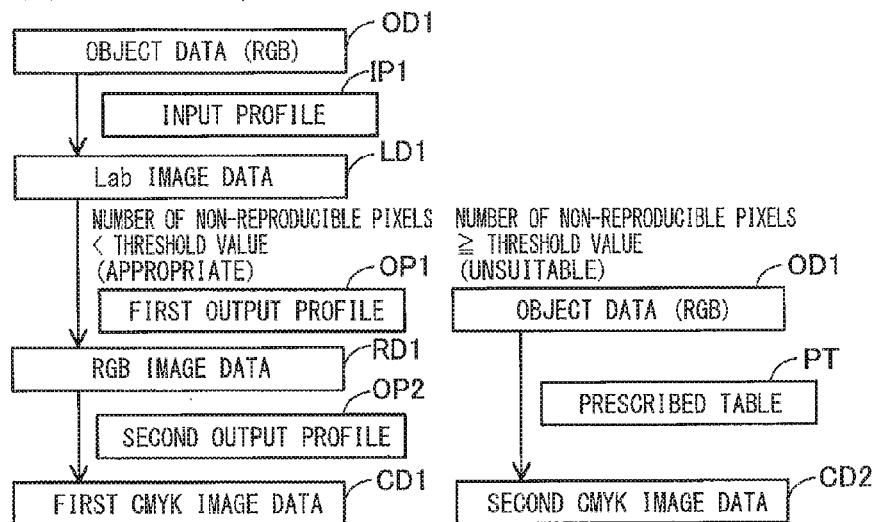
OD1
OBJECT DATA (RGB)
IP1
INPUT PROFILE
LD1
Lab IMAGE DATA
NUMBER OF NON-REPRODUCIBLE PIXELS < THRESHOLD VALUE (APPROPRIATE)
OP1
FIRST OUTPUT PROFILE
RD1
RGB IMAGE DATA
OP2
SECOND OUTPUT PROFILE
CD1
FIRST CMYK IMAGE DATA

NUMBER OF NON-REPRODUCIBLE PIXELS $\geqq$ THRESHOLD VALUE (UNSUITABLE)
OD1
OBJECT DATA (RGB)
PT
PRESCRIBED TABLE
CD2
SECOND CMYK IMAGE DATA